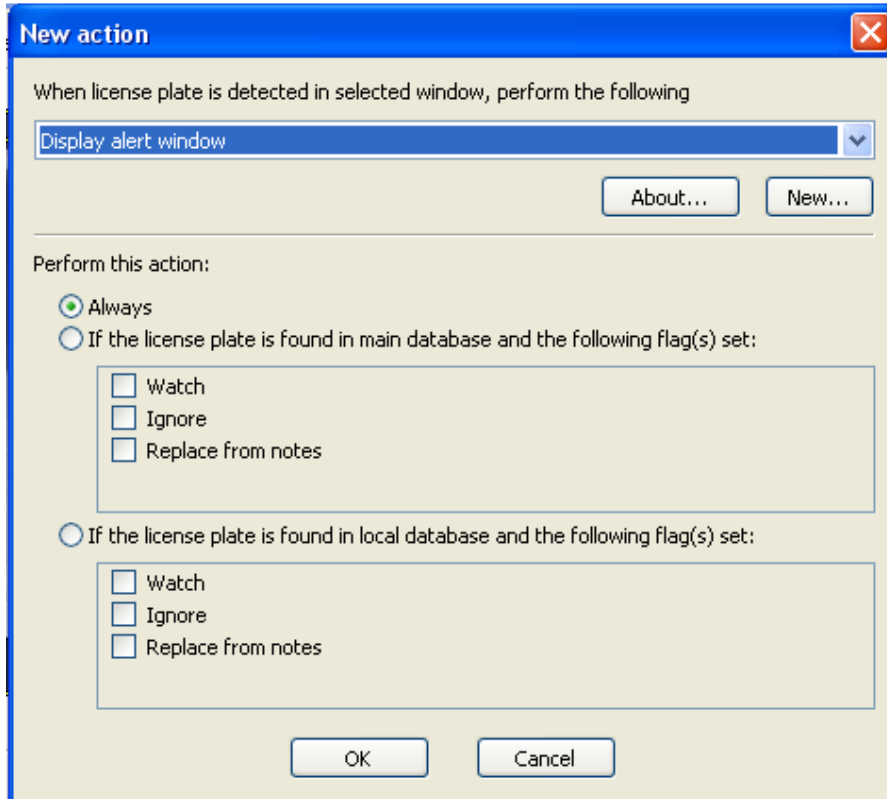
New action

When license plate is detected in selected window, perform the following

Display alert window

About... New...

Perform this action:

Always

If the license plate is found in main database and the following flag(s) set:

Watch

Ignore

Replace from notes

If the license plate is found in local database and the following flag(s) set:

Watch

Ignore

Replace from notes

OK Cancel